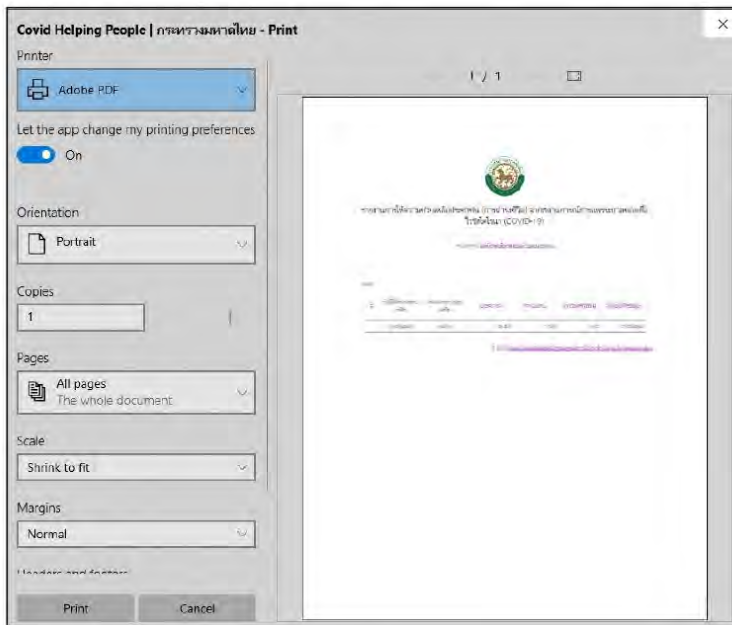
Covid Helping People | กระทรวงมหาดไทย - Print

Printer

Adobe PDF

Let the app change my printing preferences

On

Orientation

Portrait

Copies

1

Pages

All pages
The whole document

Scale

Shrink to fit

Margins

Normal

Headers and footers

Print

Cancel

1 / 1

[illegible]

ไวรัสโคโรนา (COVID-19)

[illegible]